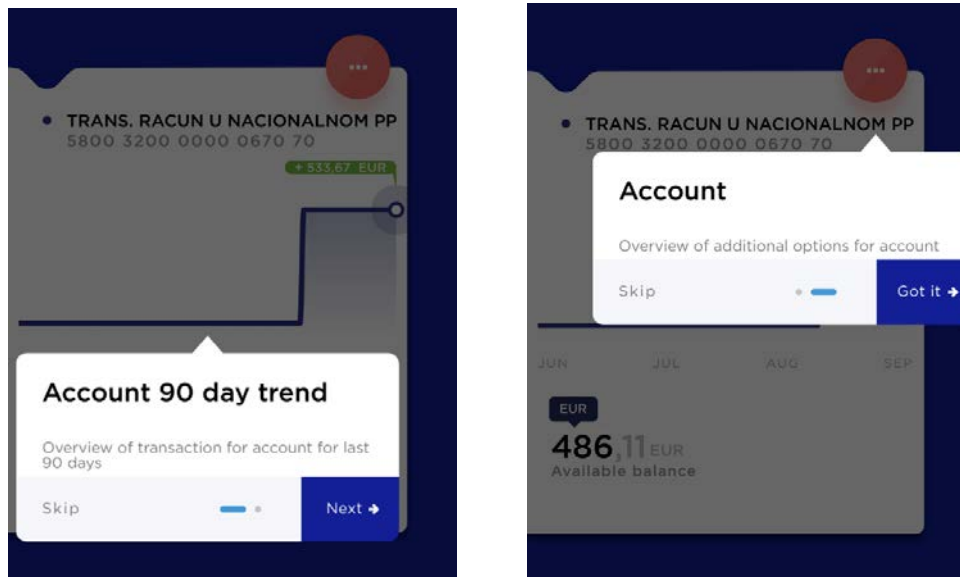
TRANS. RACUN U NACIONALNOM PP
5800 3200 0000 0670 70

+ 533,67 EUR

Account 90 day trend

Overview of transaction for account for last 90 days

Skip

Next

TRANS. RACUN U NACIONALNOM PP
5800 3200 0000 0670 70

Account

Overview of additional options for account

Skip

Got it

JUN JUL AUG SEP

EUR

486,11 EUR
Available balance